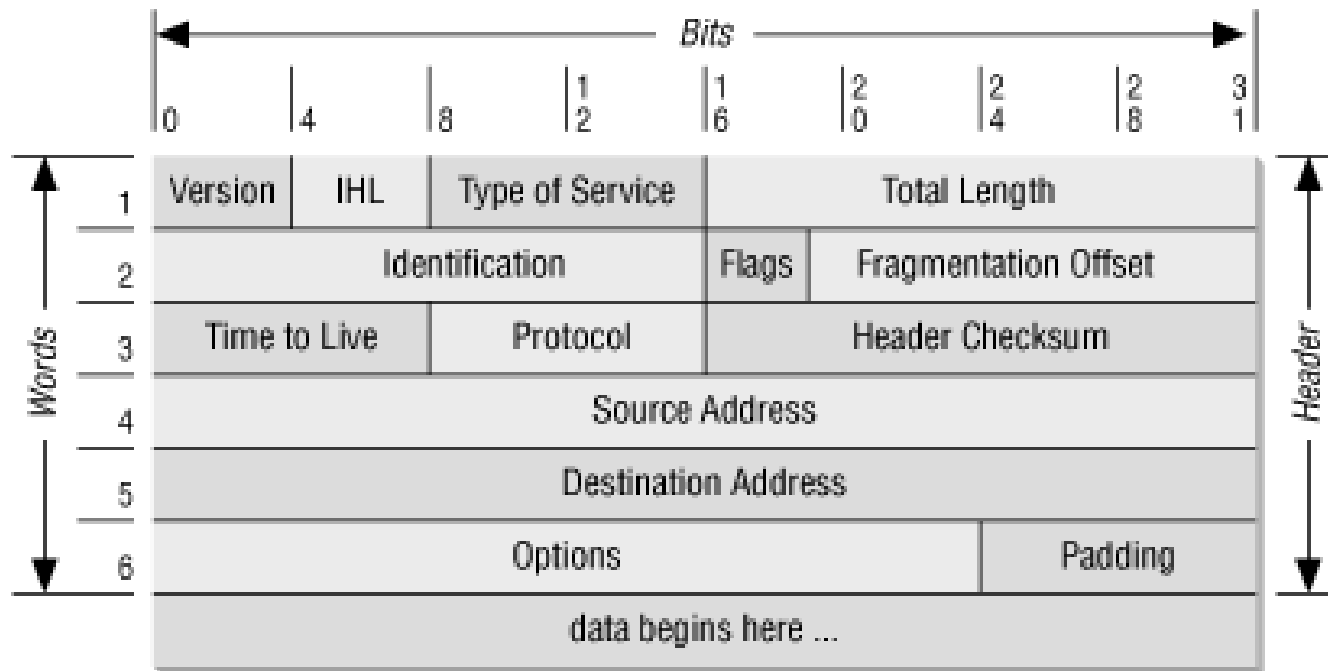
Bits

0 4 8 12 16 20 24 28 31

Words

Header

| | | | | | |
|---|---|---|---|---|---|
| 1 | Version | IHL | Type of Service | Total Length | |
| 2 | Identification | | | Flags | Fragmentation Offset |
| 3 | Time to Live | | Protocol | Header Checksum | |
| 4 | Source Address | | | | |
| 5 | Destination Address | | | | |
| 6 | Options | | | | Padding |
| | data begins here ... | | | | |